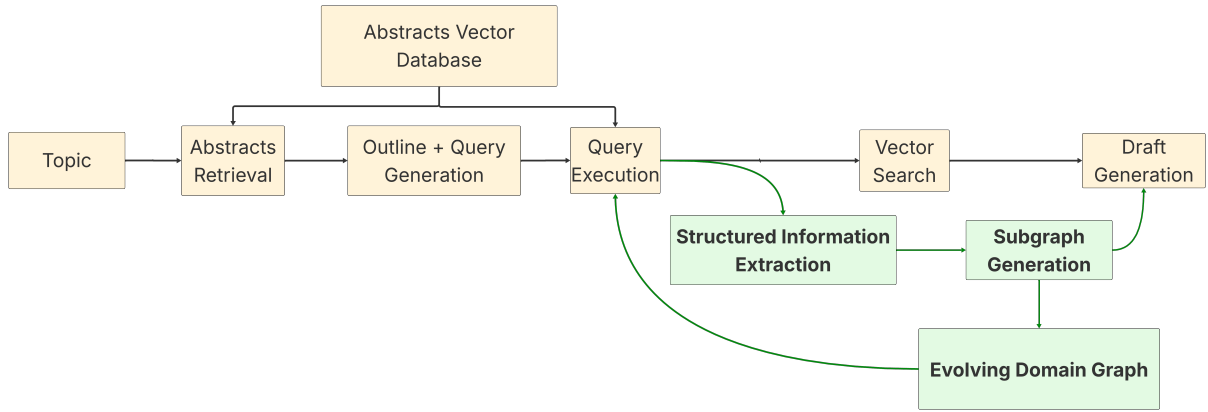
Abstracts Vector Database

Topic

Abstracts Retrieval

Outline + Query Generation

Query Execution

Vector Search

Draft Generation

Structured Information Extraction

Subgraph Generation

Evolving Domain Graph